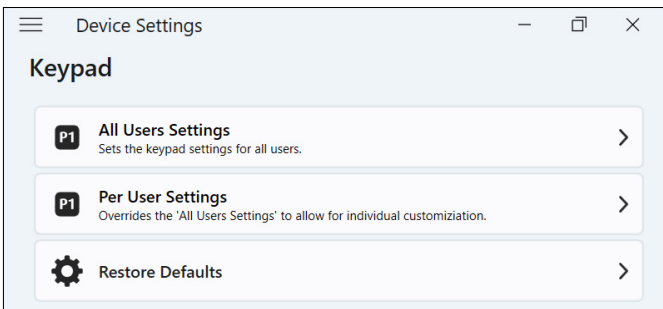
Device Settings

Keypad

P1 All Users Settings
Sets the keypad settings for all users.

P1 Per User Settings
Overrides the 'All Users Settings' to allow for individual customiziation.

Restore Defaults